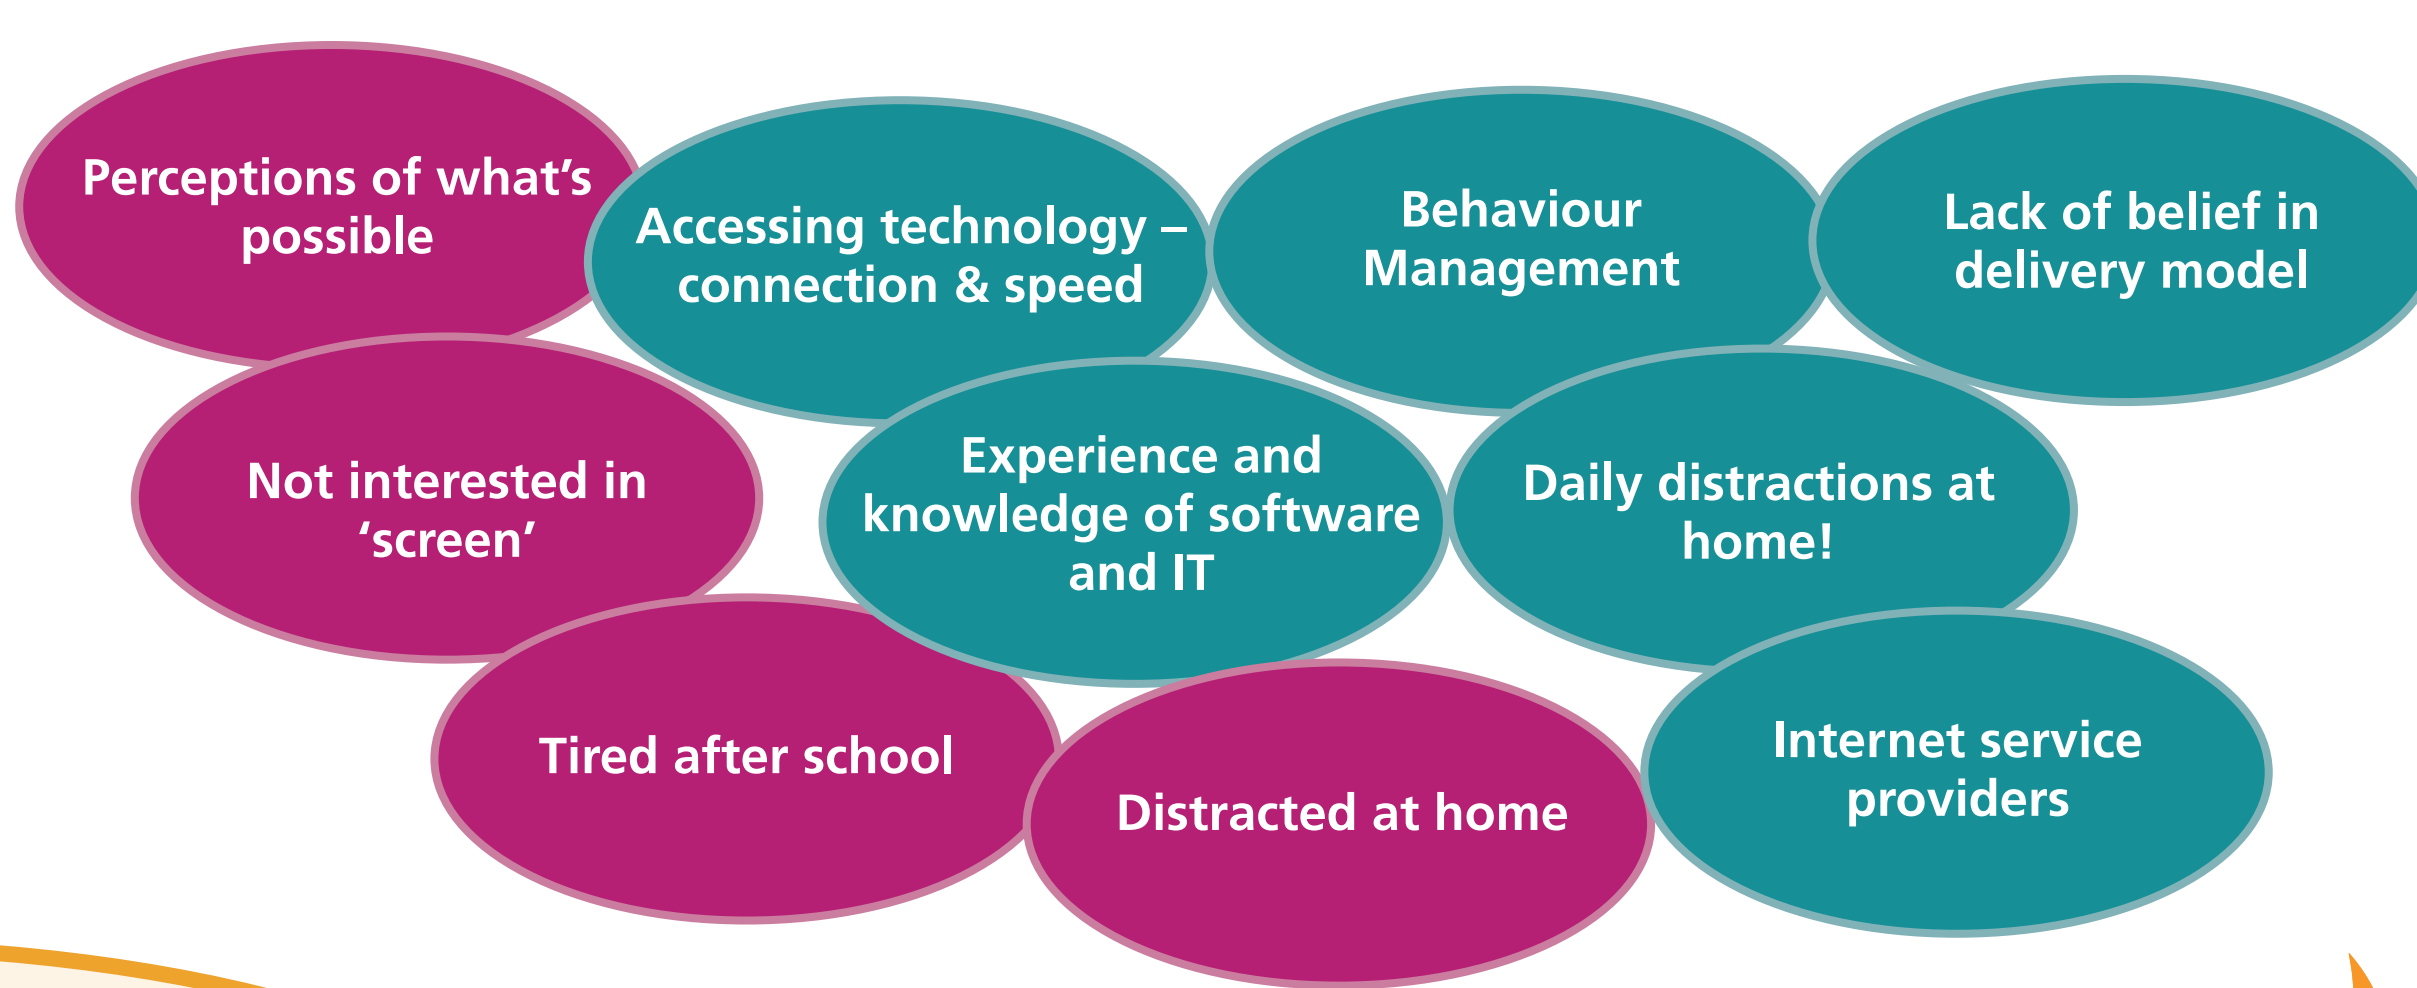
Perceptions of what’s possible

Accessing technology – connection & speed

Behaviour Management

Lack of belief in delivery model

Not interested in ‘screen’

Experience and knowledge of software and IT

Daily distractions at home!

Tired after school

Distracted at home

Internet service providers